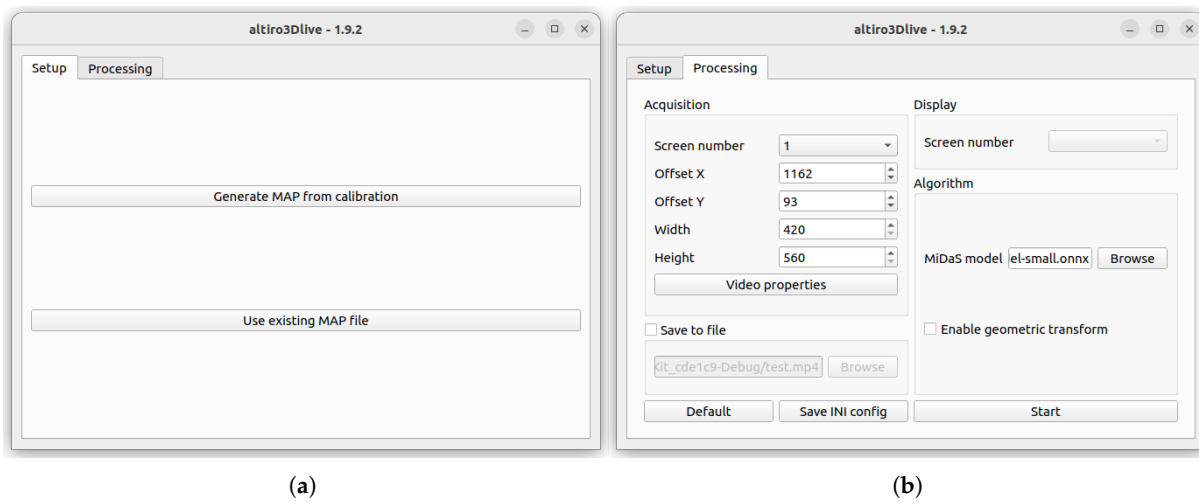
altiro3Dlive - 1.9.2

Setup Processing

Generate MAP from calibration

Use existing MAP file

(a)

altiro3Dlive - 1.9.2

Setup Processing

Acquisition

Screen number 1

Offset X 1162

Offset Y 93

Width 420

Height 560

Video properties

Save to file

kit_cde1c9-Debug/test.mp4 Browse

Display

Screen number

Algorithm

MiDaS model el-small.onnx Browse

Enable geometric transform

Default Save INI config Start

(b)